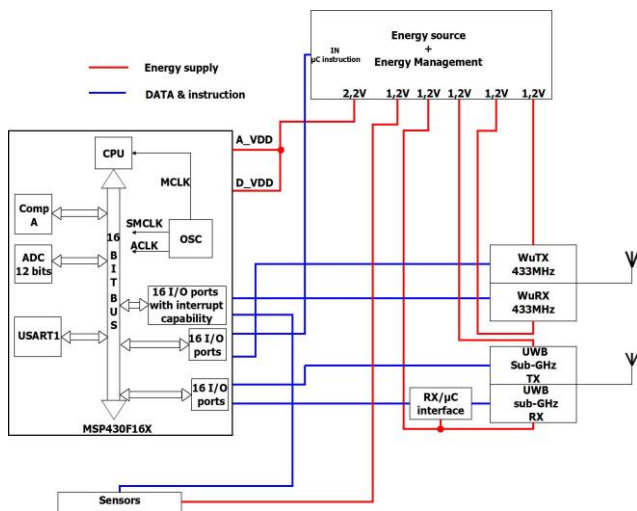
Energy source
+
Energy Management

IN
µC instruction

2,2V 1,2V 1,2V 1,2V 1,2V 1,2V

Energy supply

DATA & instruction

CPU

A_VDD

MCLK

D_VDD

Comp
A

SMCLK

ACLK

OSC

ADC
12 bits

16
B
I
T
B
U
S

16 I/O ports with interrupt capability

USART1

16 I/O ports

16 I/O ports

MSP430F16X

WuTX
433MHz

WuRX
433MHz

UWB
Sub-GHz
TX

UWB
sub-GHz
RX

RX/µC
interface

Sensors